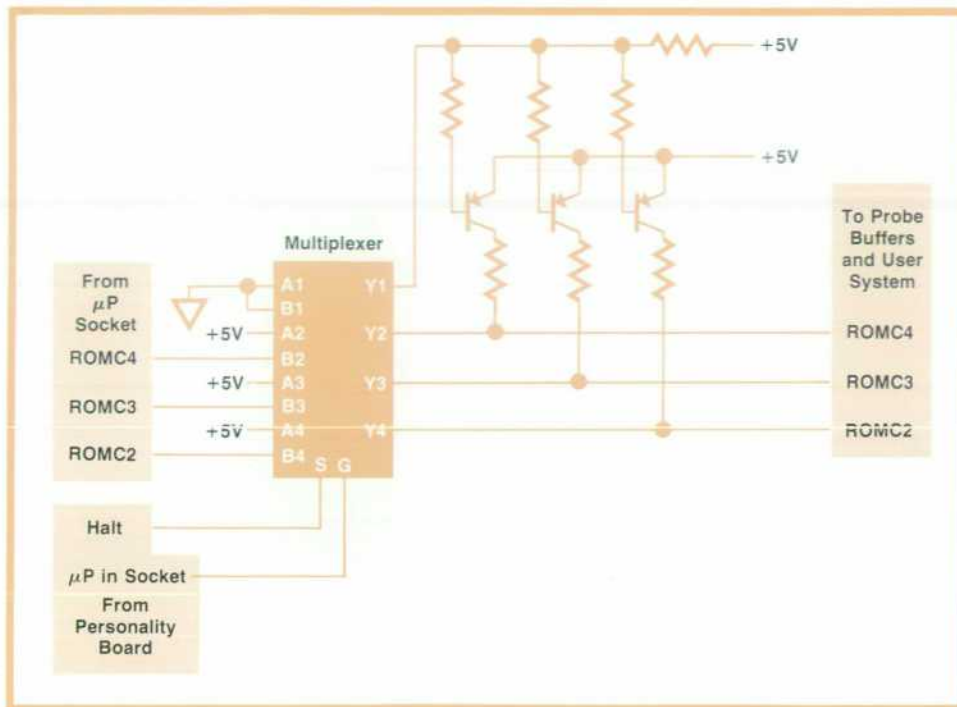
+5V

+5V

Multiplexer

From $\mu$P Socket

A1
B1
A2
B2
A3
B3
A4
B4
S G

Y1
Y2
Y3
Y4

+5V
ROMC4
+5V
ROMC3
+5V
ROMC2

To Probe Buffers and User System

ROMC4
ROMC3
ROMC2

Halt
$\mu$P in Socket
From Personality Board